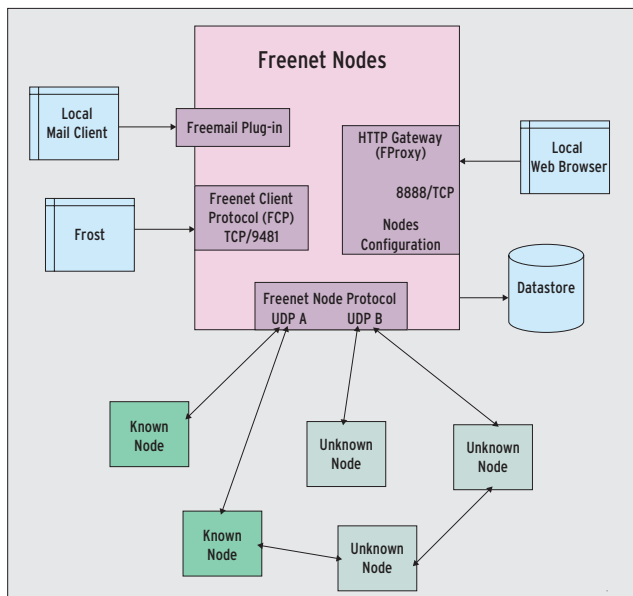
Freenet Nodes

Local Mail Client

Freemail Plug-in

HTTP Gateway (FProxy)

8888/TCP

Nodes Configuration

Local Web Browser

Frost

Freenet Client Protocol (FCP) TCP/9481

Datastore

Freenet Node Protocol
UDP A UDP B

Known Node

Unknown Node

Unknown Node

Known Node

Unknown Node